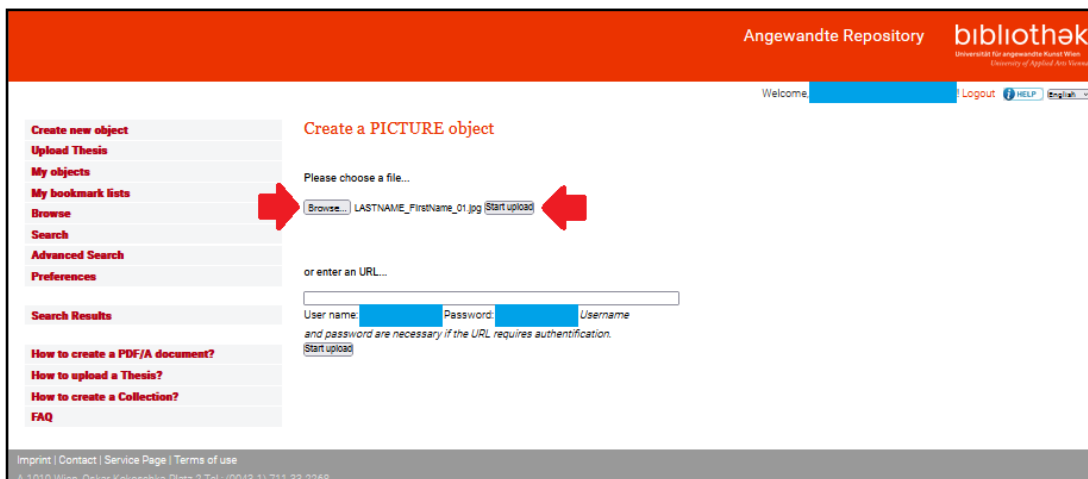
Angewandte Repository
bıblıothək
Universität für angewandte Kunst Wien
University of Applied Arts Vienna

Welcome, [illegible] ! Logout HELP English

Create new object
Upload Thesis
My objects
My bookmark lists
Browse
Search
Advanced Search
Preferences

Search Results

How to create a PDF/A document?
How to upload a Thesis?
How to create a Collection?
FAQ

Create a PICTURE object

Please choose a file...

Browse... LASTNAME_FirstName_01.jpg Start upload

or enter an URL...

User name: Password: Username and password are necessary if the URL requires authentification.
Start upload

Imprint | Contact | Service Page | Terms of use
A-1010 Wien, Oskar Kokoschka-Platz 2 Tel.: (0043-1) 711 33-2268